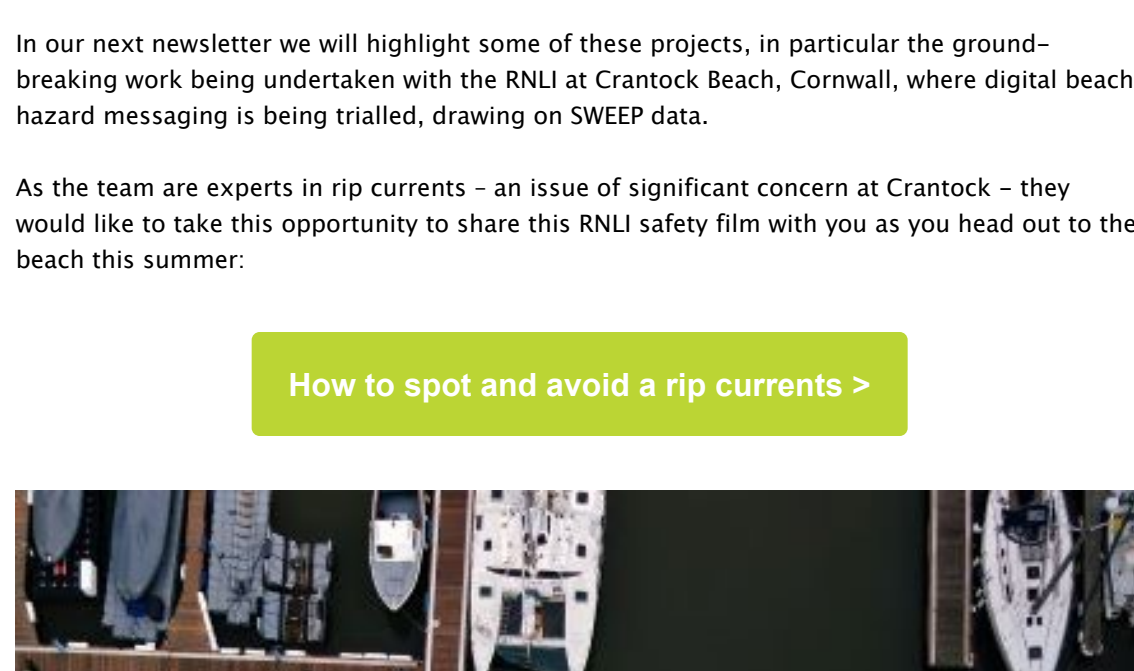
In our next newsletter we will highlight some of these projects, in particular the ground-breaking work being undertaken with the RNLI at Crantock Beach, Cornwall, where digital beach hazard messaging is being trialled, drawing on SWEEP data.

As the team are experts in rip currents – an issue of significant concern at Crantock – they would like to take this opportunity to share this RNLI safety film with you as you head out to the beach this summer:

How to spot and avoid a rip currents >